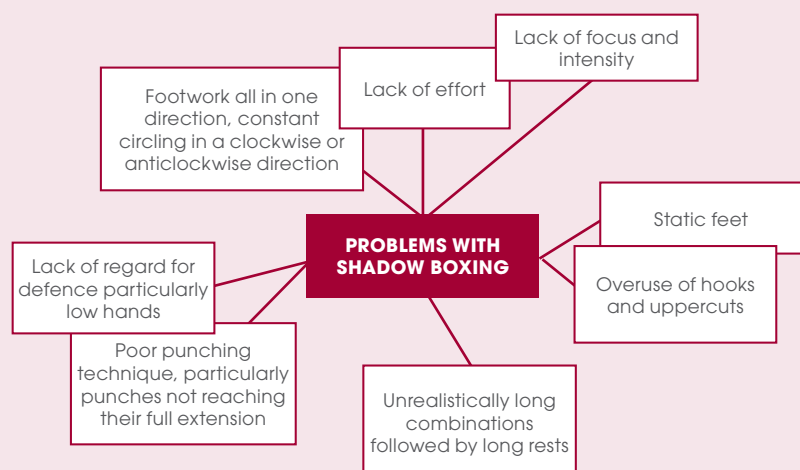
PROBLEMS WITH SHADOW BOXING

Lack of focus and intensity

Lack of effort

Footwork all in one direction, constant circling in a clockwise or anticlockwise direction

Static feet

Overuse of hooks and uppercuts

Lack of regard for defence particularly low hands

Poor punching technique, particularly punches not reaching their full extension

Unrealistically long combinations followed by long rests